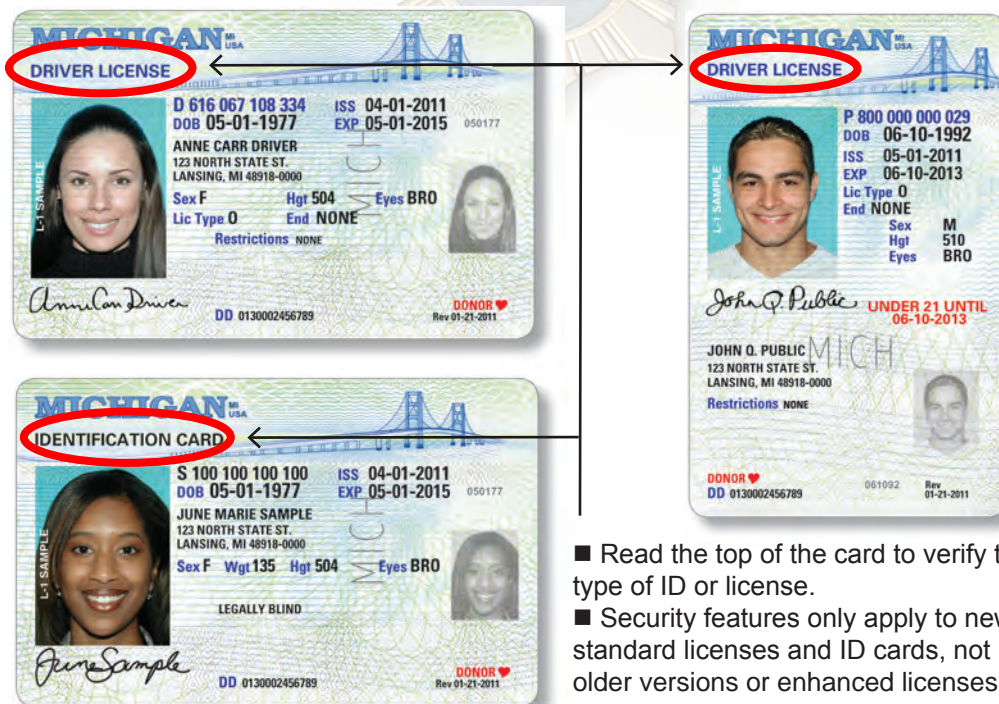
MICHIGAN MI USA
DRIVER LICENSE
D 616 067 108 334 ISS 04-01-2011
DOB 05-01-1977 EXP 05-01-2015 050177
ANNE CARR DRIVER
123 NORTH STATE ST.
LANSING, MI 48918-0000
Sex F Hgt 504 Eyes BRO
Lic Type O End NONE
Restrictions NONE
L-1 SAMPLE
MICH
Anne Carr Driver
DD 0130002456789
DONOR
Rev 01-21-2011

MICHIGAN MI USA
DRIVER LICENSE
P 800 000 000 029
DOB 06-10-1992
ISS 05-01-2011
EXP 06-10-2013
Lic Type O
End NONE
Sex M
Hgt 510
Eyes BRO
L-1 SAMPLE
John Q. Public
UNDER 21 UNTIL 06-10-2013
JOHN Q. PUBLIC
123 NORTH STATE ST.
LANSING, MI 48918-0000
Restrictions NONE
MICH
DONOR
DD 0130002456789
061092
Rev 01-21-2011

MICHIGAN MI USA
IDENTIFICATION CARD
S 100 100 100 100 ISS 04-01-2011
DOB 05-01-1977 EXP 05-01-2015 050177
JUNE MARIE SAMPLE
123 NORTH STATE ST.
LANSING, MI 48918-0000
Sex F Wgt 135 Hgt 504 Eyes BRO
LEGALLY BLIND
L-1 SAMPLE
MICH
June Sample
DD 0130002456789
DONOR
Rev 01-21-2011

■ Read the top of the card to verify t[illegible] type of ID or license.
■ Security features only apply to nev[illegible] standard licenses and ID cards, not older versions or enhanced licenses